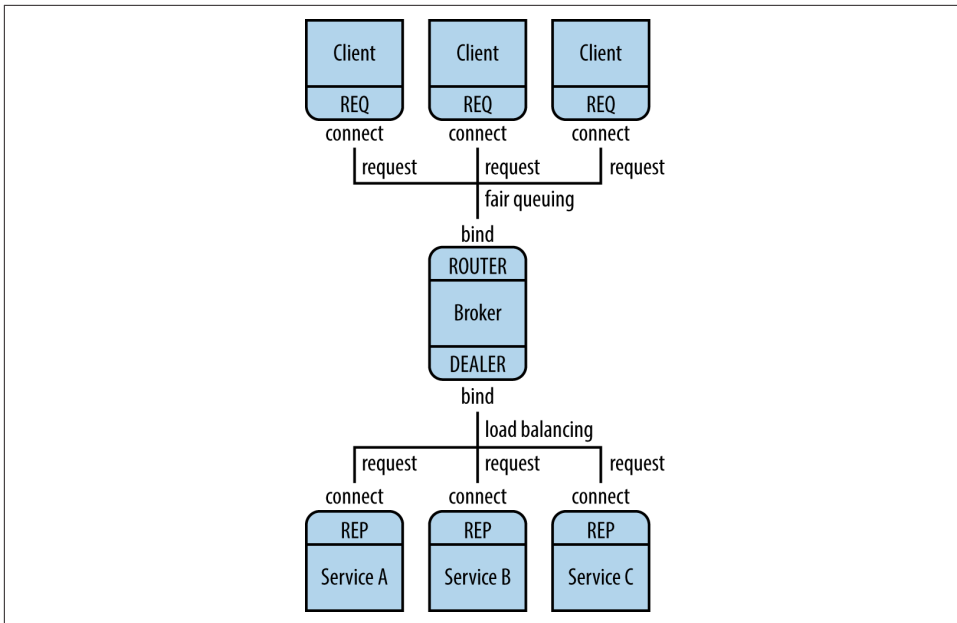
Client
REQ
connect

Client
REQ
connect

Client
REQ
connect

request
request
request

fair queuing

bind

ROUTER
Broker
DEALER

bind

load balancing

request
request
request

connect
connect
connect

REP
Service A

REP
Service B

REP
Service C